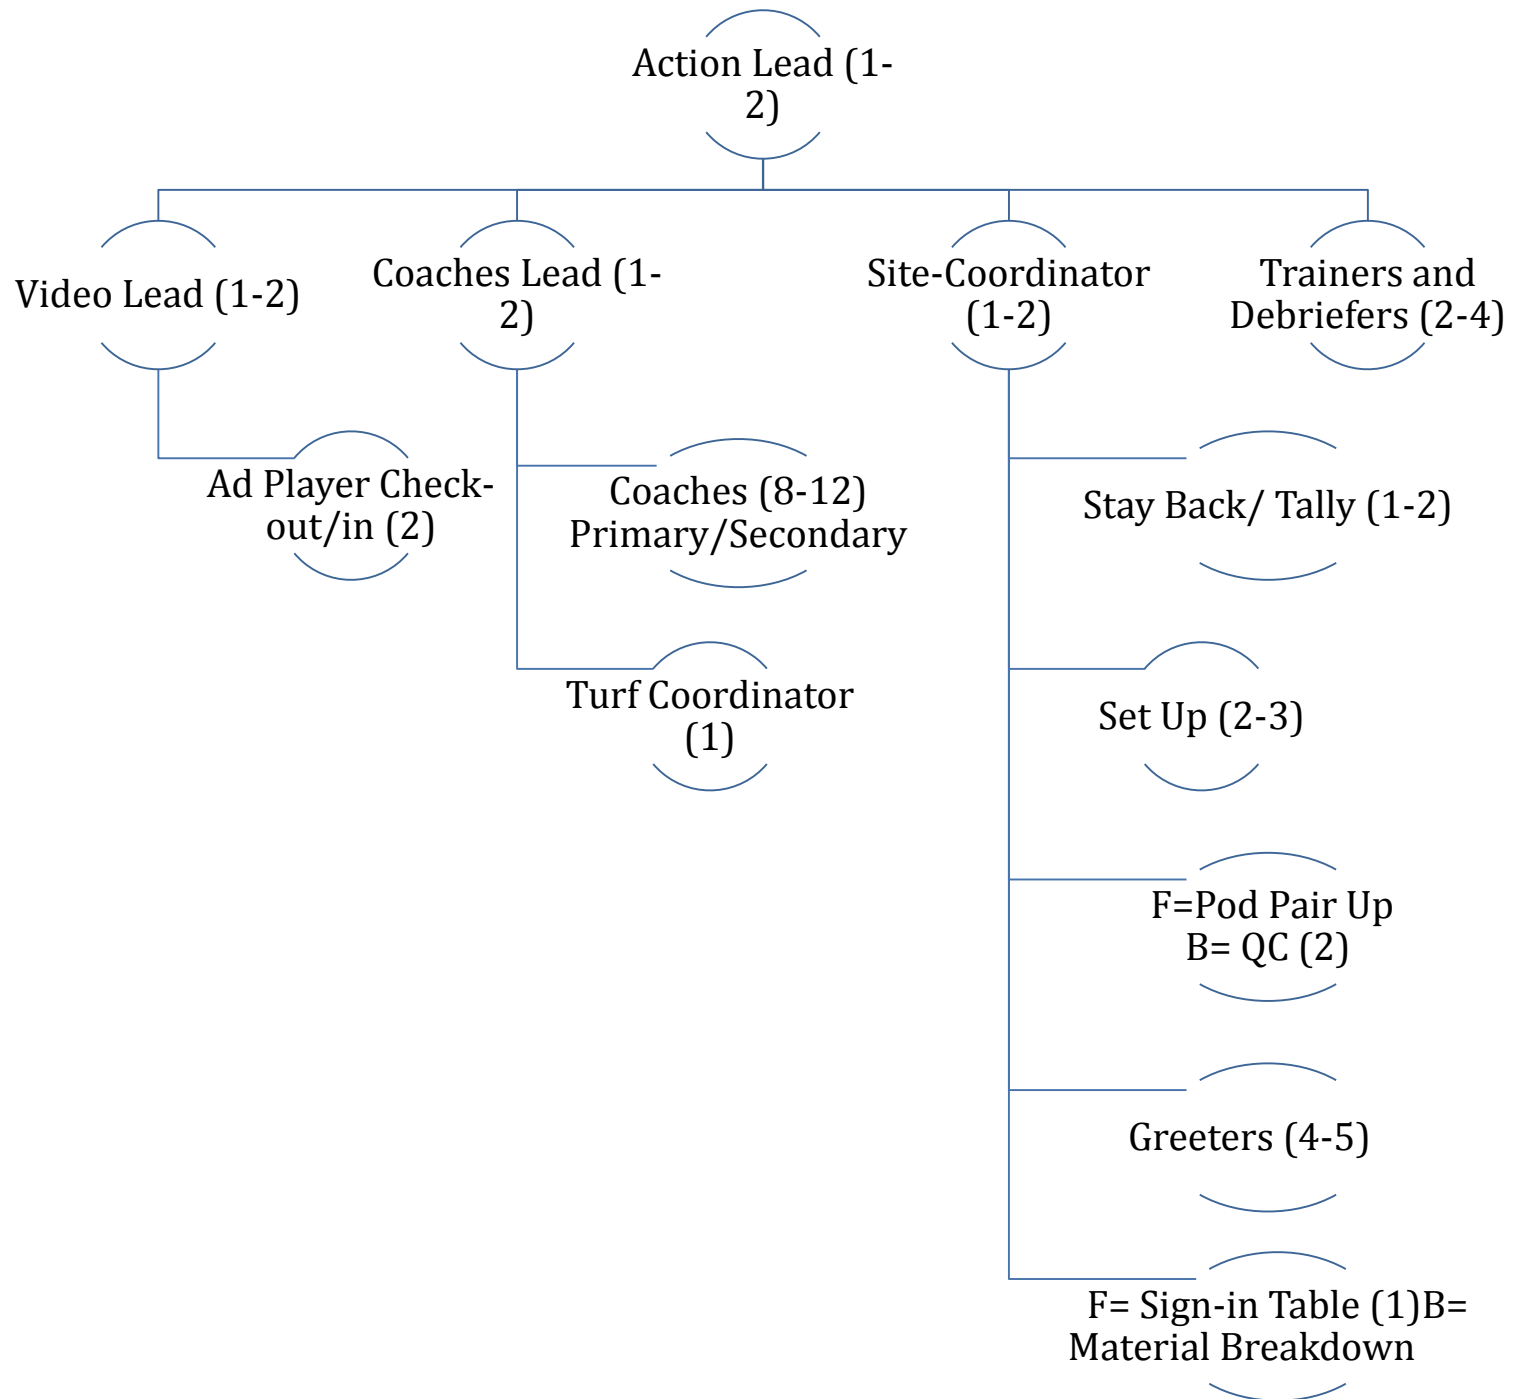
Action Lead (1-2)

Video Lead (1-2)

Coaches Lead (1-2)

Site-Coordinator (1-2)

Trainers and Debriefers (2-4)

Ad Player Check-out/in (2)

Coaches (8-12) Primary/Secondary

Turf Coordinator (1)

Stay Back/ Tally (1-2)

Set Up (2-3)

F=Pod Pair Up B= QC (2)

Greeters (4-5)

F= Sign-in Table (1)B= Material Breakdown